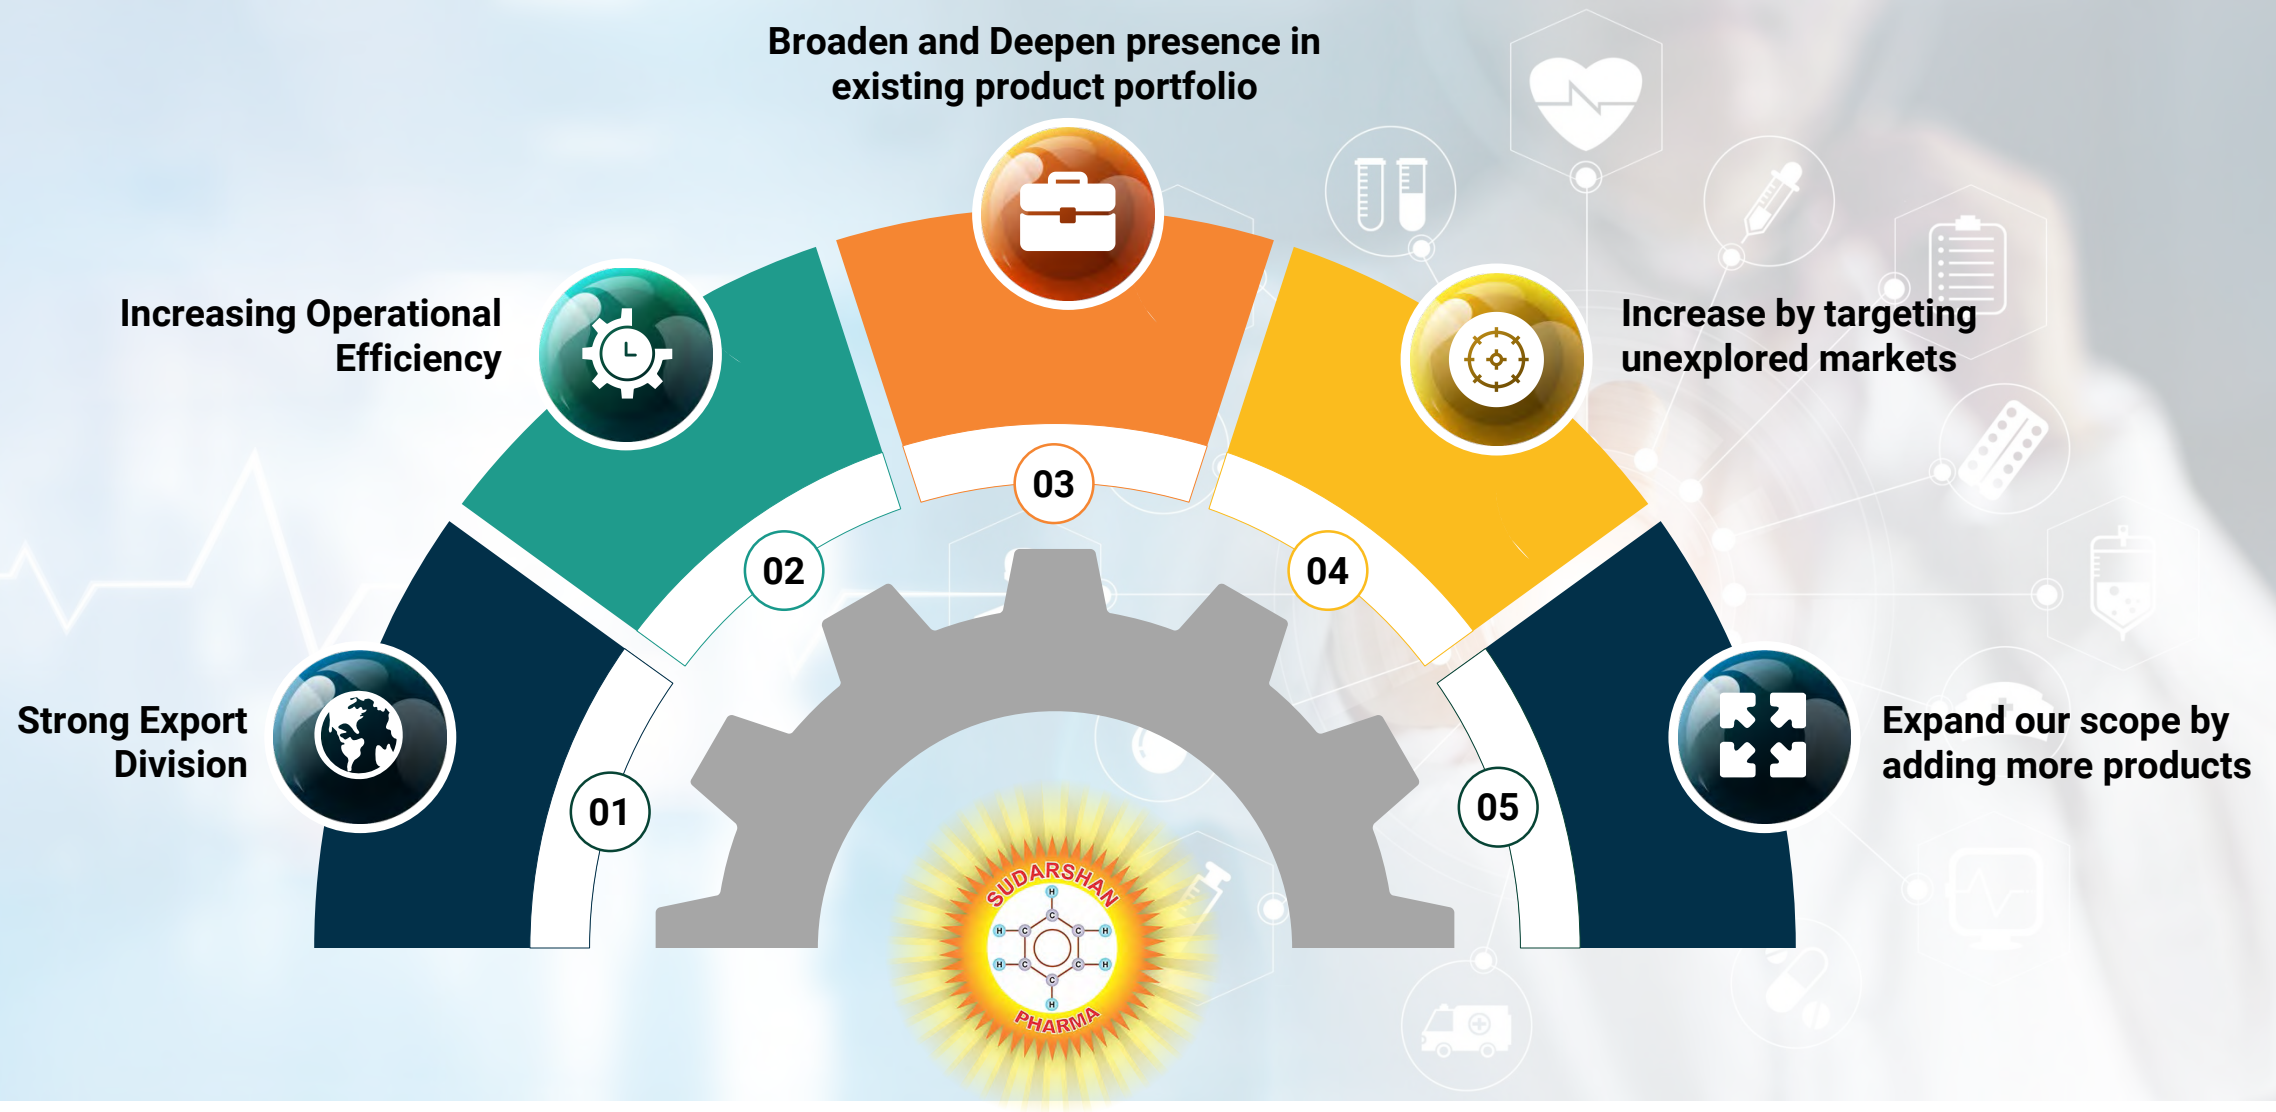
Broaden and Deepen presence in existing product portfolio

Increasing Operational Efficiency

Increase by targeting unexplored markets

03

02

04

Strong Export Division

Expand our scope by adding more products

01

05

SUDARSHAN

H C C H H C C H H C C H

PHARMA